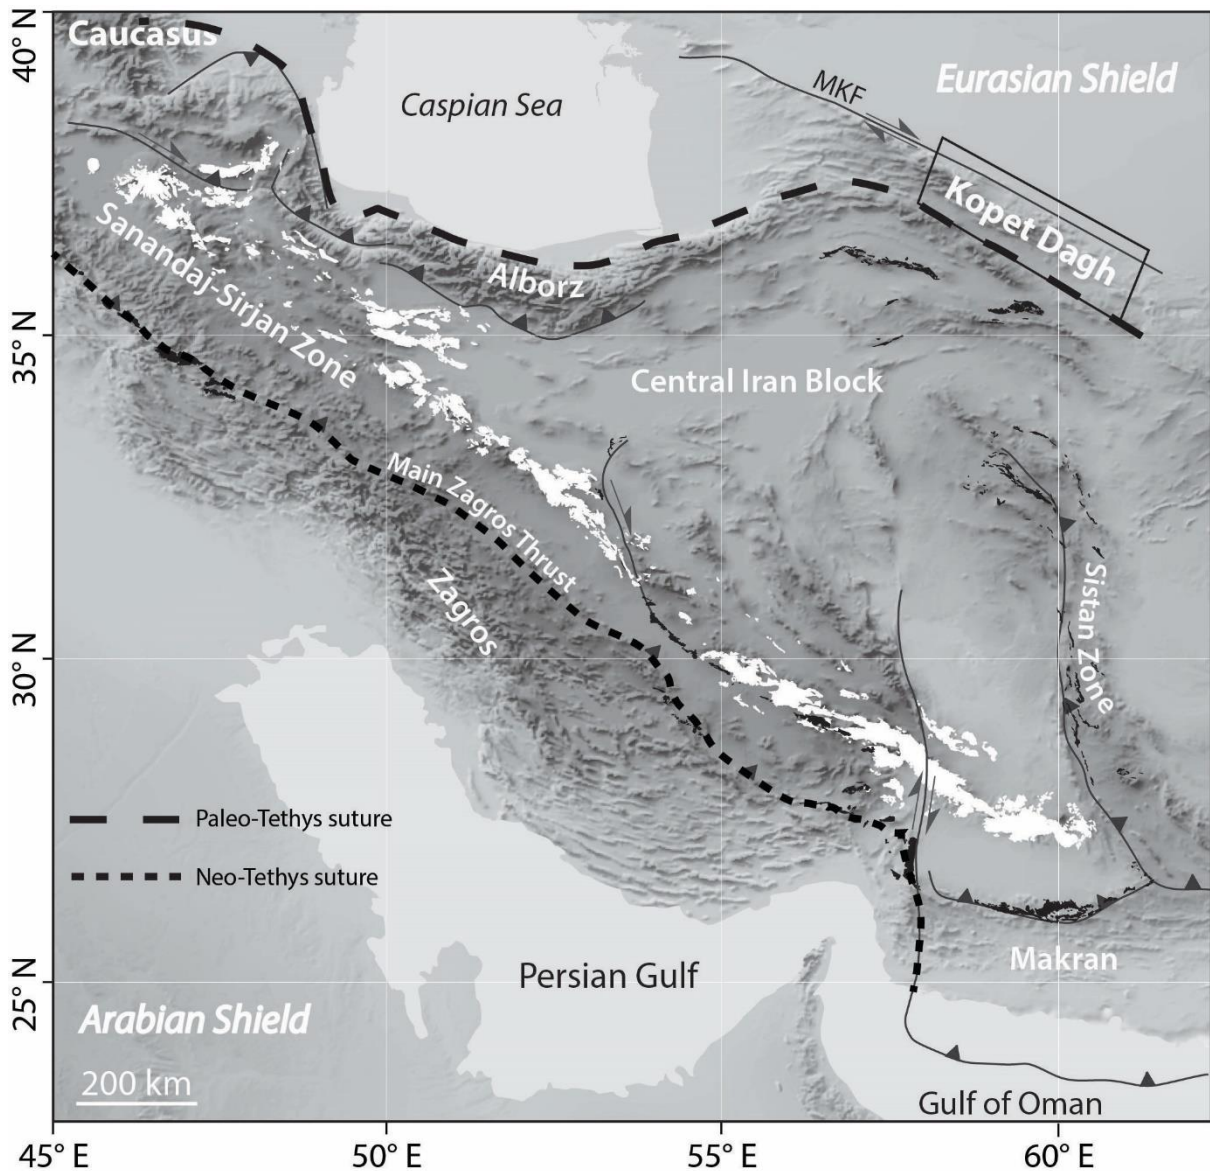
40° N
Caucasus
Caspian Sea
MKF
Eurasian Shield
Kopet Dagh
Alborz
Sanandaj-Sirjan Zone
35° N
Central Iran Block
Main Zagros Thrust
Zagros
Sistan Zone
30° N
Paleo-Tethys suture
Neo-Tethys suture
Makran
Persian Gulf
25° N
Arabian Shield
200 km
Gulf of Oman
45° E
50° E
55° E
60° E